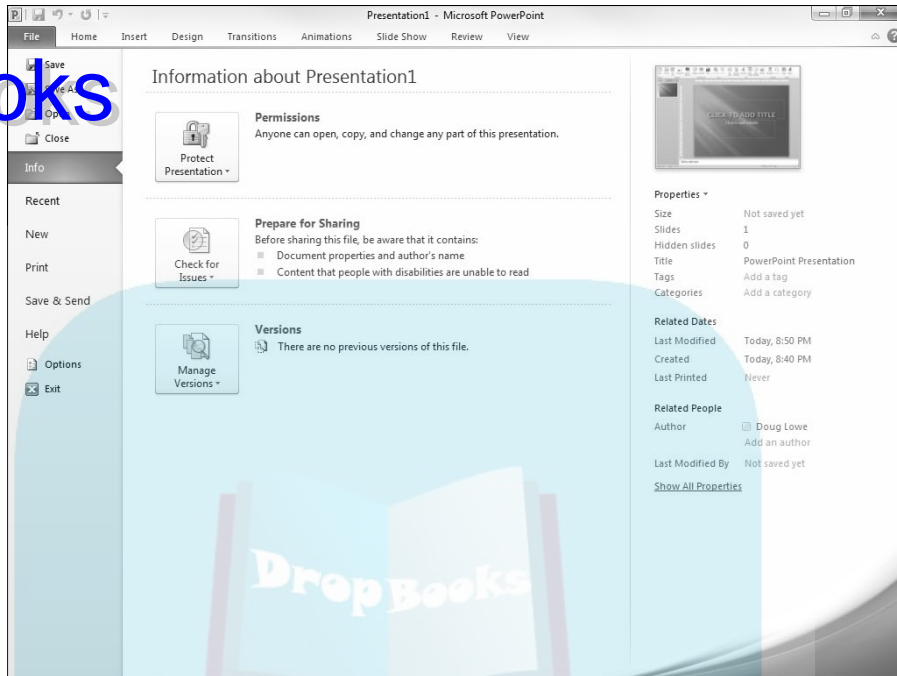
Presentation1 - Microsoft PowerPoint

File Home Insert Design Transitions Animations Slide Show Review View

Save
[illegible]e A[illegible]
Op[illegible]
Close
Info
Recent
New
Print
Save & Send
Help
Options
Exit

oks

Information about Presentation1

Protect Presentation

Permissions
Anyone can open, copy, and change any part of this presentation.

Check for Issues

Prepare for Sharing
Before sharing this file, be aware that it contains:
Document properties and author's name
Content that people with disabilities are unable to read

Manage Versions

Versions
There are no previous versions of this file.

CLICK TO ADD TITLE

Properties
| | |
|---|---|
| Size | Not saved yet |
| Slides | 1 |
| Hidden slides | 0 |
| Title | PowerPoint Presentation |
| Tags | Add a tag |
| Categories | Add a category |

Related Dates
| | |
|---|---|
| Last Modified | Today, 8:50 PM |
| Created | Today, 8:40 PM |
| Last Printed | Never |

Related People
| | |
|---|---|
| Author | Doug Lowe |
| | Add an author |
| Last Modified By | Not saved yet |

Show All Properties

DropBooks